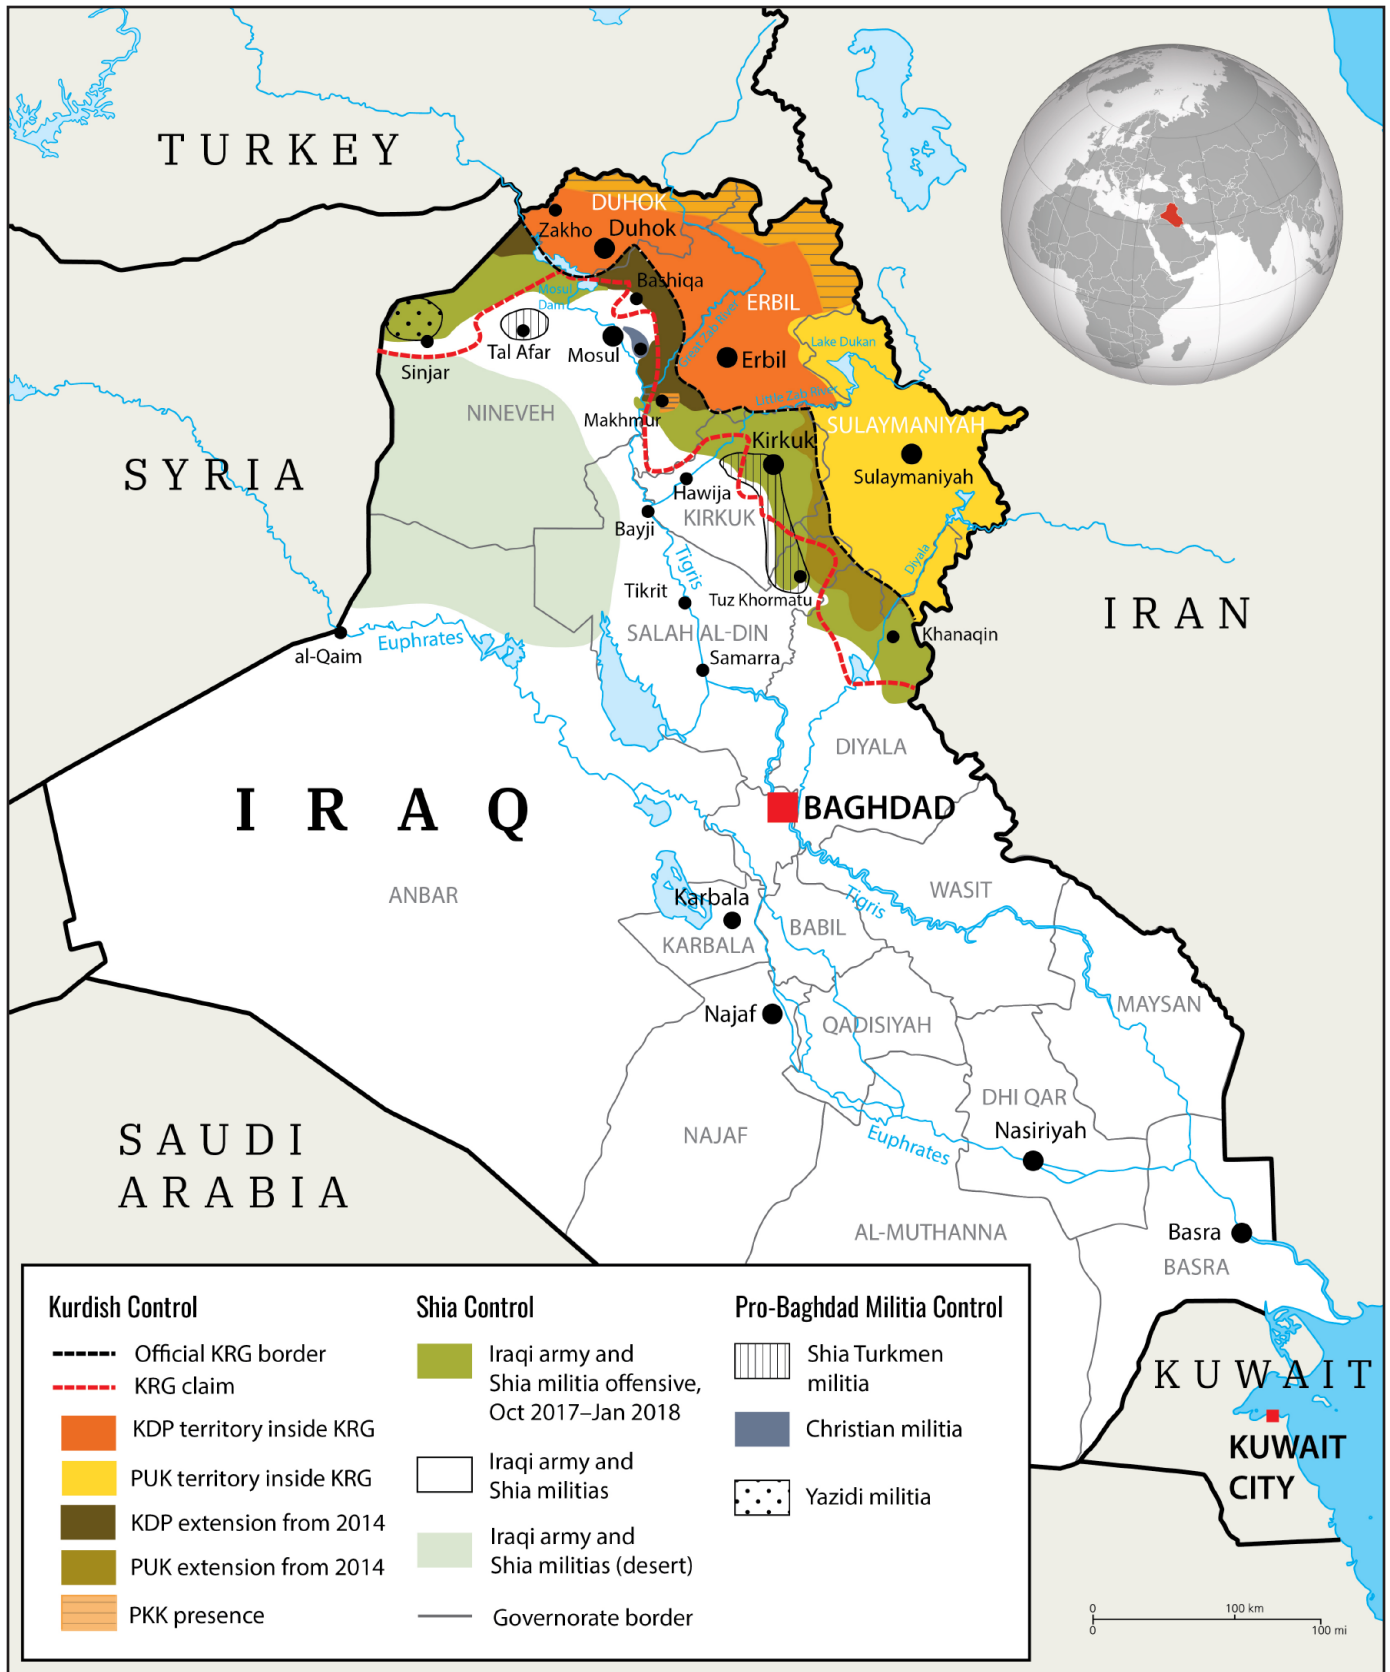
TURKEY

SYRIA

IRAN

IRAQ

SAUDI ARABIA

KUWAIT

KUWAIT CITY

DUHOK
Zakho
Duhok
Bashiqa
ERBIL
Erbil
Mosul Dam
Great Zab River
Lake Dukan
Little Zab River
Sinjar
Tal Afar
Mosul
NINEVEH
Makhmur
Kirkuk
SULAYMANIYAH
Sulaymaniyah
Hawija
KIRKUK
Bayji
Tigris
Tikrit
Tuz Khormatu
Diyala
Khanaqin
al-Qaim
Euphrates
SALAH AL-DIN
Samarra
DIYALA
BAGHDAD
ANBAR
WASIT
Tigris
Karbala
KARBALA
BABIL
MAYSAN
Najaf
QADISIYAH
DHI QAR
Nasiriyah
NAJAF
Euphrates
AL-MUTHANNA
Basra
BASRA

Kurdish Control
Official KRG border
KRG claim
KDP territory inside KRG
PUK territory inside KRG
KDP extension from 2014
PUK extension from 2014
PKK presence

Shia Control
Iraqi army and Shia militia offensive, Oct 2017–Jan 2018
Iraqi army and Shia militias
Iraqi army and Shia militias (desert)
Governorate border

Pro-Baghdad Militia Control
Shia Turkmen militia
Christian militia
Yazidi militia

0
100 km
0
100 mi